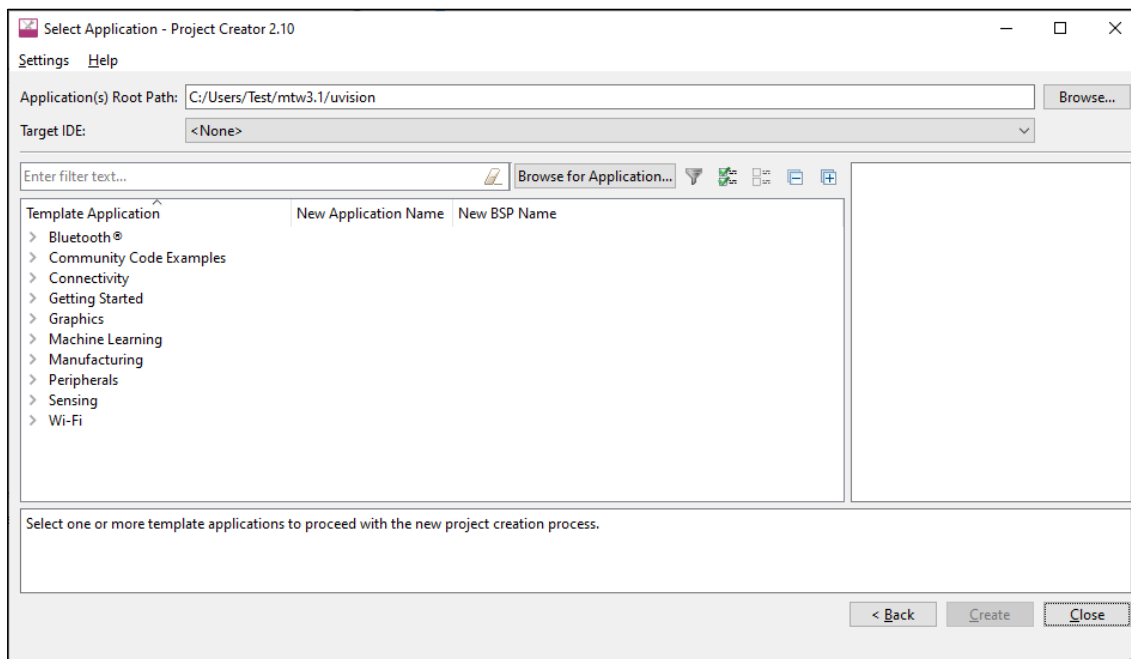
Select Application - Project Creator 2.10

Settings Help

Application(s) Root Path: C:/Users/Test/mtw3.1/uvision

Browse...

Target IDE: <None>

Enter filter text...

Browse for Application...

| Template Application | New Application Name | New BSP Name |
|---|---|---|
| > Bluetooth® | | |
| > Community Code Examples | | |
| > Connectivity | | |
| > Getting Started | | |
| > Graphics | | |
| > Machine Learning | | |
| > Manufacturing | | |
| > Peripherals | | |
| > Sensing | | |
| > Wi-Fi | | |

Select one or more template applications to proceed with the new project creation process.

< Back Create Close